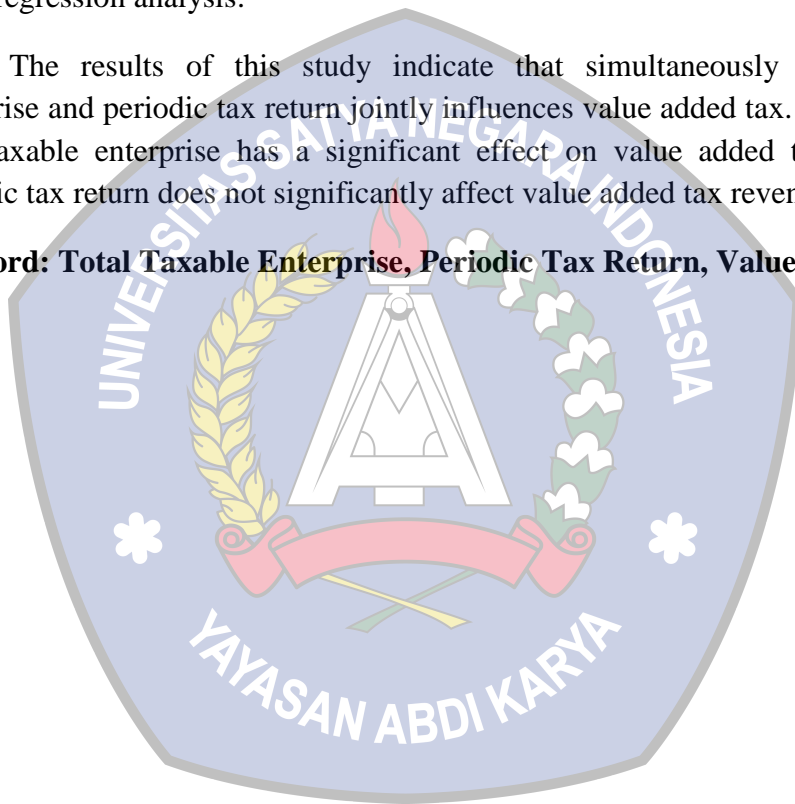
regression analysis.

The results of this study indicate that simultaneously rise and periodic tax return jointly influences value added tax. axable enterprise has a significant effect on value added t ic tax return does not significantly affect value added tax rever

ord: Total Taxable Enterprise, Periodic Tax Return, Value

UNIVERSITAS SATYA NEGARA INDONESIA

YAYASAN ABDI KARYA